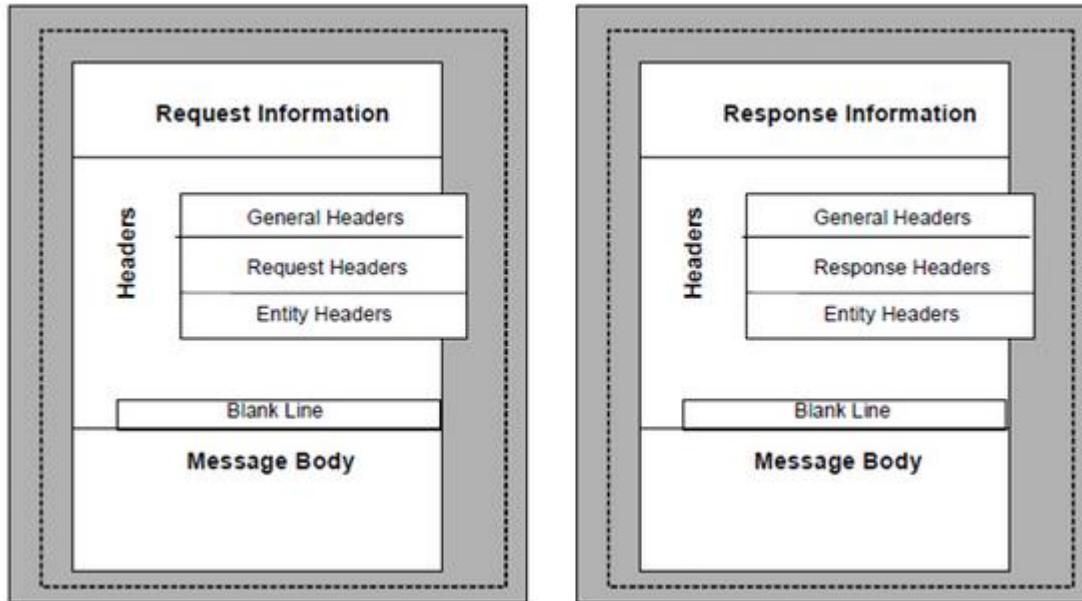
Request Information

Headers

General Headers

Request Headers

Entity Headers

Blank Line

Message Body

Response Information

Headers

General Headers

Response Headers

Entity Headers

Blank Line

Message Body